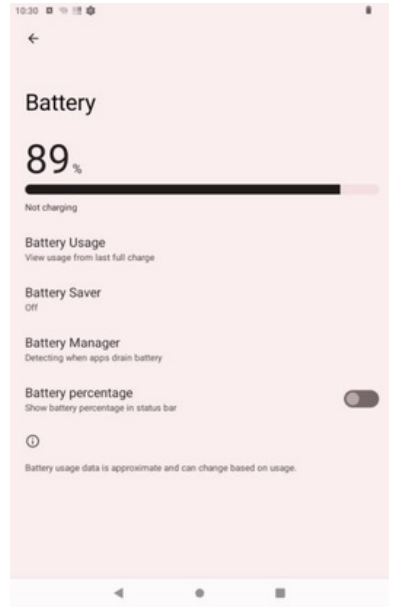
10:30

Battery

89%

Not charging

Battery Usage
View usage from last full charge

Battery Saver
Off

Battery Manager
Detecting when apps drain battery

Battery percentage
Show battery percentage in status bar

Battery usage data is approximate and can change based on usage.